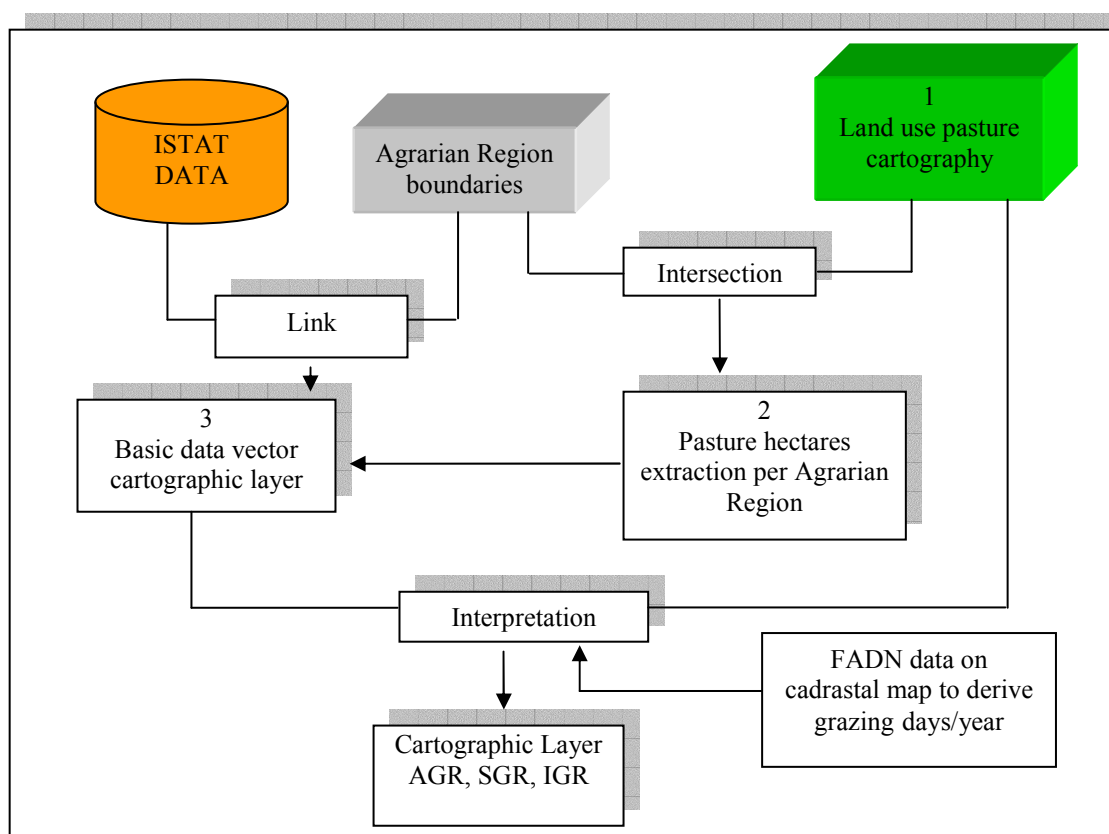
ISTAT DATA

Agrarian Region boundaries

1
Land use pasture cartography

Intersection

Link

3
Basic data vector cartographic layer

2
Pasture hectares extraction per Agrarian Region

Interpretation

FADN data on cadrastal map to derive grazing days/year

Cartographic Layer AGR, SGR, IGR